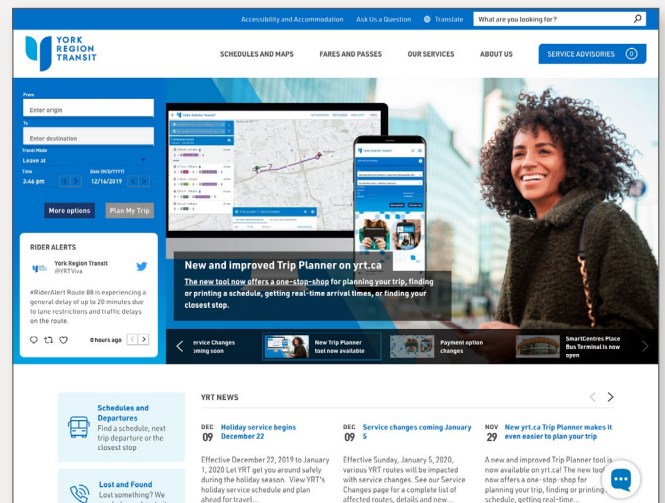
Accessibility and Accommodation Ask Us a Question Translate What are you looking for?

YORK REGION TRANSIT

SCHEDULES AND MAPS FARES AND PASSES OUR SERVICES ABOUT US SERVICE ADVISORIES 0

From
Enter origin
To
Enter destination
Travel Mode
Leave at
Time 3:46 pm
Date (M/D/YYYY) 12/16/2019

More options Plan My Trip

RIDER ALERTS

York Region Transit @YRTViva

#RiderAlert Route 88 is experiencing a general delay of up to 20 minutes due to lane restrictions and traffic delays on the route.

8 hours ago

New and improved Trip Planner on yrt.ca

The new tool now offers a one-stop-shop for planning your trip, finding or printing a schedule, getting real-time arrival times, or finding your closest stop.

Service Changes coming soon
New Trip Planner tool now available
Payment option changes
SmartCentres Place Bus Terminal is now open

Schedules and Departures
Find a schedule, next trip departure or the closest stop

Lost and Found
Lost something? We

YRT NEWS

DEC 09 Holiday service begins December 22
Effective December 22, 2019 to January 1, 2020 Let YRT get you around safely during the holiday season. View YRT's holiday service schedule and plan ahead for travel...

DEC 09 Service changes coming January 5
Effective Sunday, January 5, 2020, various YRT routes will be impacted with service changes. See our Service Changes page for a complete list of affected routes, details and new...

NOV 29 New yrt.ca Trip Planner makes it even easier to plan your trip
A new and improved Trip Planner tool is now available on yrt.ca! The new tool now offers a one-stop-shop for planning your trip, finding or printing a schedule, getting real-time...